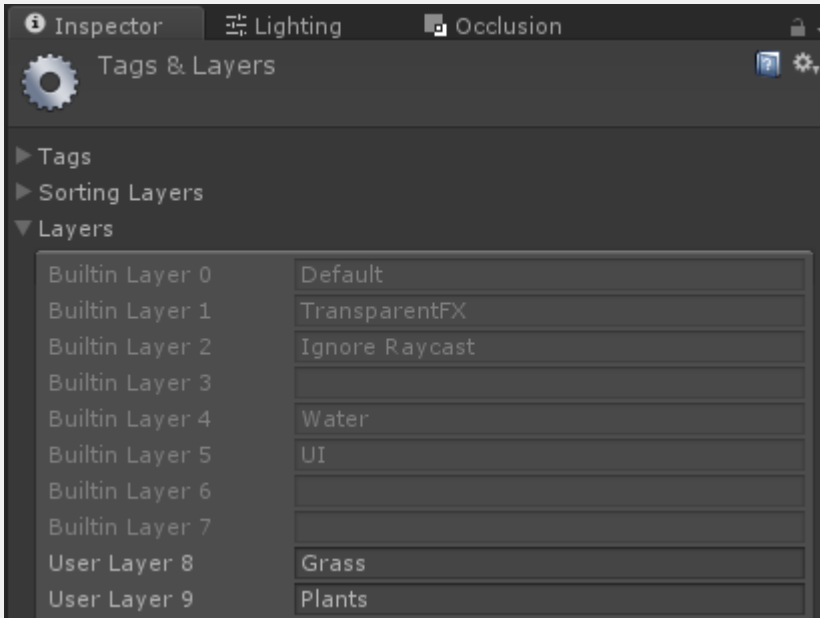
Inspector Lighting Occlusion

Tags & Layers

Tags
Sorting Layers
Layers

| | |
|---|---|
| Builtin Layer 0 | Default |
| Builtin Layer 1 | TransparentFX |
| Builtin Layer 2 | Ignore Raycast |
| Builtin Layer 3 | |
| Builtin Layer 4 | Water |
| Builtin Layer 5 | UI |
| Builtin Layer 6 | |
| Builtin Layer 7 | |
| User Layer 8 | Grass |
| User Layer 9 | Plants |